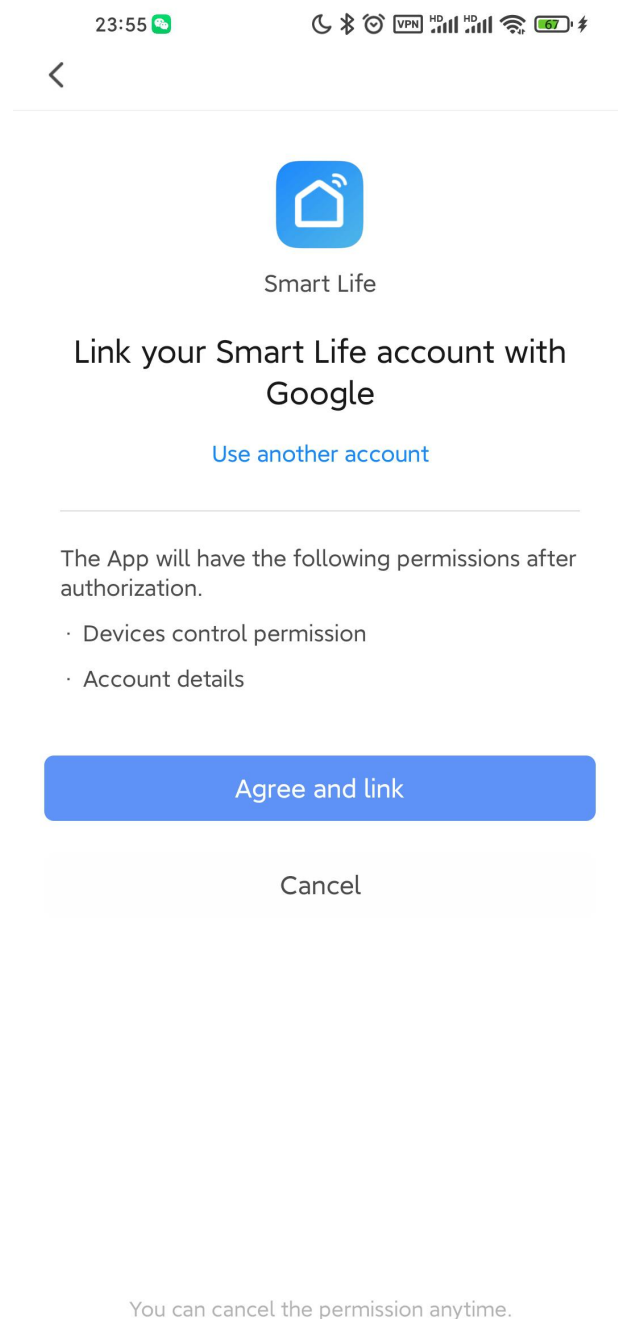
23:55 VPN HD HD 67

<

Smart Life

Link your Smart Life account with Google

Use another account

The App will have the following permissions after authorization.

· Devices control permission

· Account details

Agree and link

Cancel

You can cancel the permission anytime.